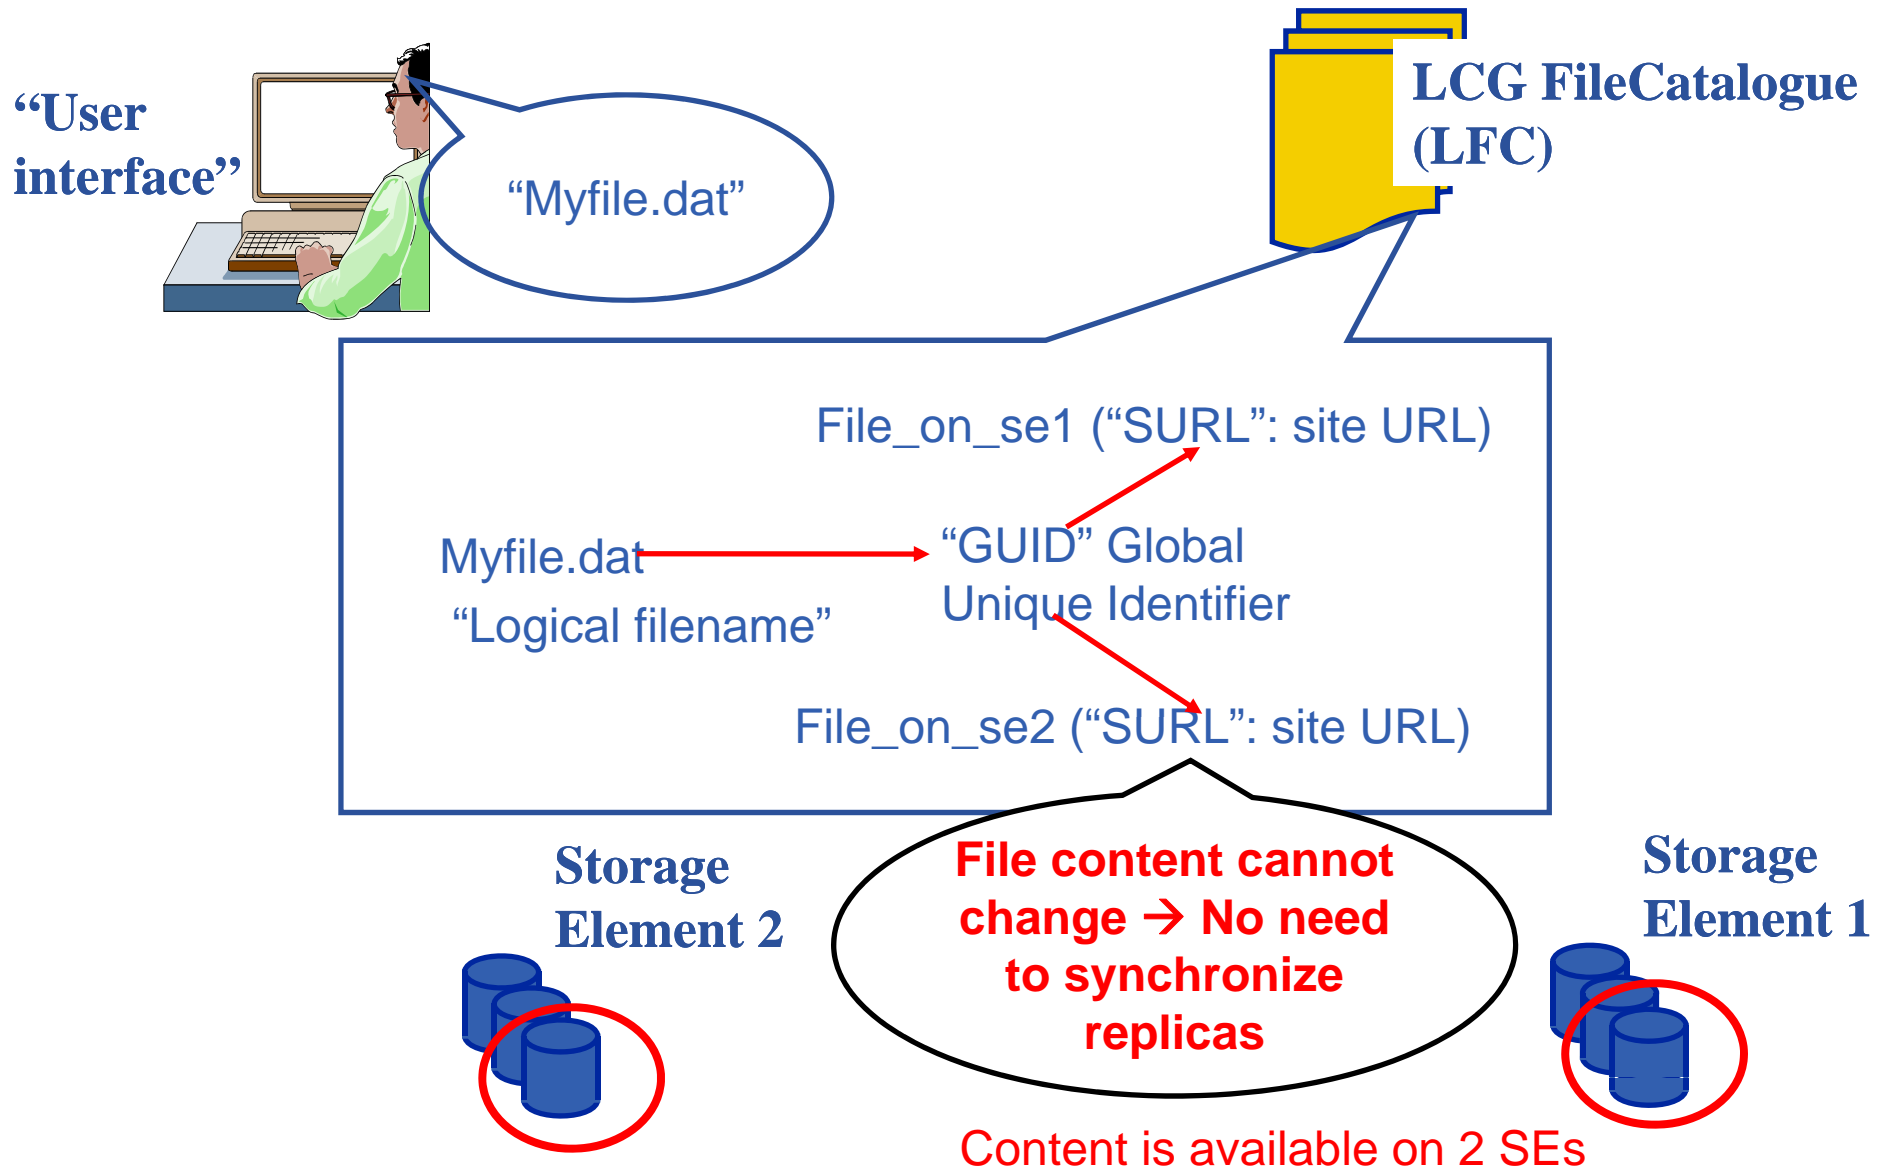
“User interface”

“Myfile.dat”

LCG FileCatalogue (LFC)

File_on_se1 (“SURL”: site URL)

Myfile.dat

“Logical filename”

“GUID” Global Unique Identifier

File_on_se2 (“SURL”: site URL)

Storage Element 2

File content cannot change → No need to synchronize replicas

Storage Element 1

Content is available on 2 SEs